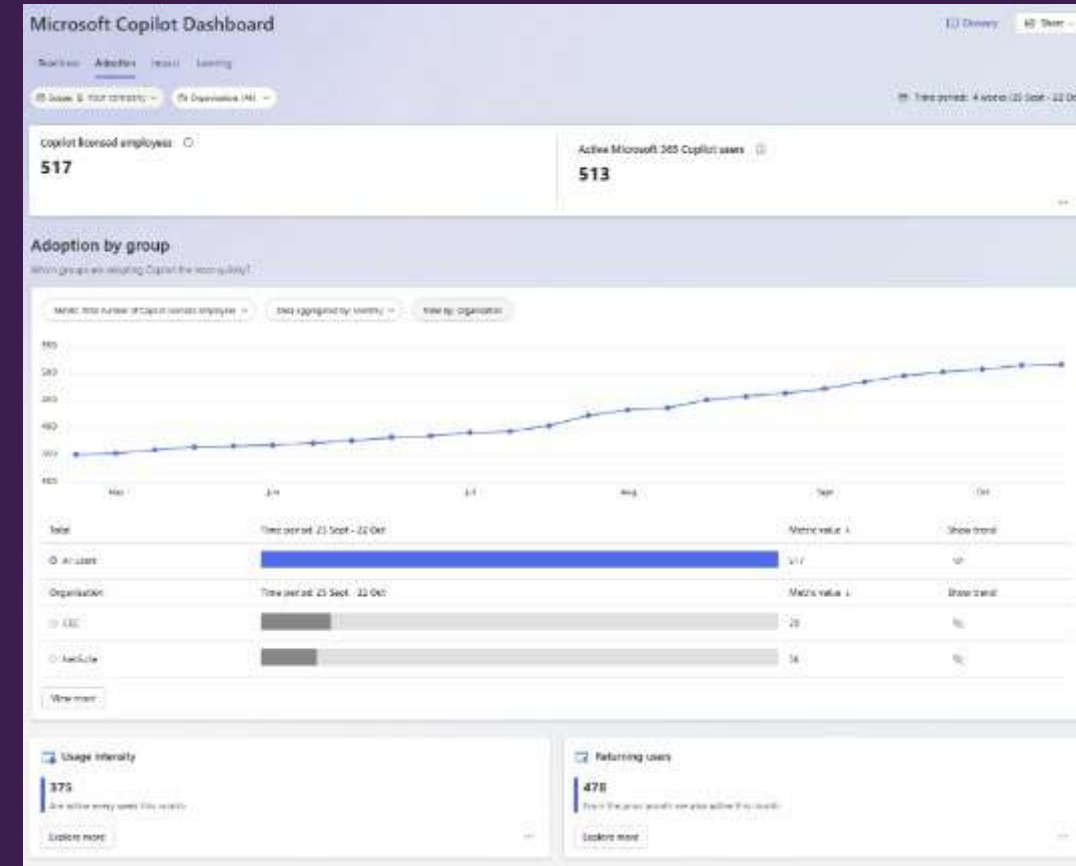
Microsoft Copilot Dashboard

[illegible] Share

Readiness Adoption Impact Learning

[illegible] Organisation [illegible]

Time period: 4 weeks (25 Sept - 22 Oct)

Copilot licensed employees

517

Active Microsoft 365 Copilot users

513

Adoption by group

Which groups are adopting Copilot the most quickly?

Metric: Total number of Copilot licensed employees | Data aggregated by: Monthly | View by: Organisation

May Jun Jul Aug Sept Oct

| Total | Time period: 25 Sept - 22 Oct | Metric value | Show trend |
|---|---|---|---|
| All users | | 517 | |

| Organisation | Time period: 25 Sept - 22 Oct | Metric value | Show trend |
|---|---|---|---|
| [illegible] | | 28 | |
| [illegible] | | 34 | |

View more

Usage intensity

375

Are active every week this month

Explore more

Returning users

478

From the prior month are also active this month

Explore more